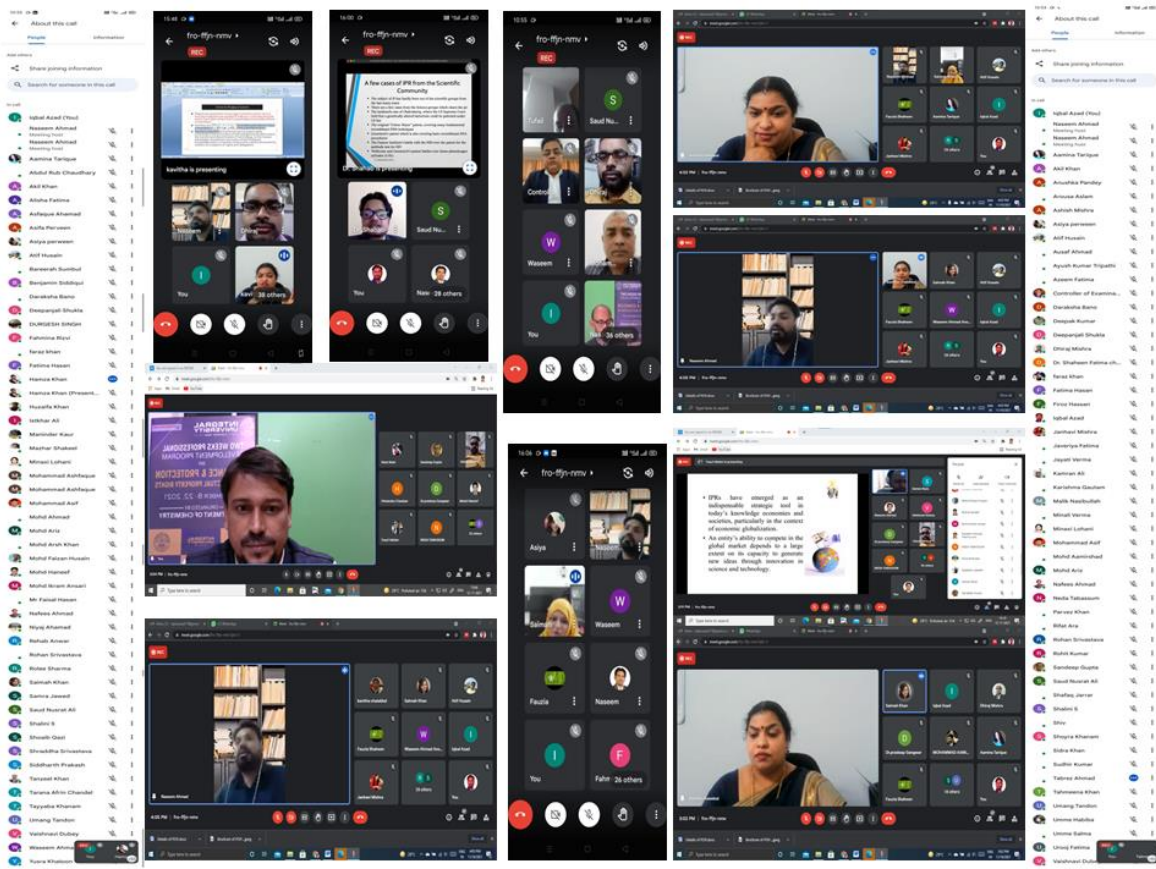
About this call
People
Information
Share joining information
Search for someone in this call
Iqbal Azad (You)
Naseem Ahmad
Meeting host
Naseem Ahmad
Meeting host
Aamina Tarique
Abdul Rub Chaudhary
Akil Khan
Alisha Fatima
Ashfaque Ahamad
Asifa Perveen
Asiya parween
Atif Husain
Bareerah Sumbul
Benjamin Siddiqui
Daraksha Bano
Deepanjali Shukla
DURGESH SINGH
Fahmina Rizvi
faraz khan
Fatima Hasan
Hamza Khan
Hamza Khan (Presentation)
Huzaifa Khan
Istikhar Ali
Maninder Kaur
Mazhar Shakeel
Minasi Lohani
Mohammad Ashfaque
Mohammad Ashfaque
Mohammad Asif
Mohd Ahmad
Mohd Ariz
Mohd Arsh Khan
Mohd Faizan Husain
Mohd Haneef
Mohd Ikram Ansari
Mr Faisal Hasan
Nafees Ahmad
Niyaj Ahamad
Rehab Anwar
Rohan Srivastava
Rolee Sharma
Saimah Khan
Samra Jawed
Saud Nusrat Ali
Shalini S
Shoaib Qazi
Shraddha Srivastava
Siddharth Prakash
Tanzeel Khan
Tarana Afrin Chandel
Tayyaba Khanam
Umang Tandon
Vaishnavi Dubey
Waseem Ahmad
Yusra Khatoon

15:48
fro-ffjn-nmv
REC
kavitha is presenting
Naseem
You
kavi 26 others

16:00
fro-ffjn-nmv
REC
A few cases of IPR from the Scientific Community
Dr. Shahid is presenting
Saud Nu
You
Nav 26 others

10:55
fro-ffjn-nmv
REC
Tufail
Saud Nu
Control
Waseem
You
Nav 26 others

REC
Naseem Ahmad

INTEGRAL UNIVERSITY
TWO WEEKS PROFESSIONAL DEVELOPMENT PROGRAM
PRACTICE & PROTECTION
INTELLECTUAL PROPERTY RIGHTS
ENT OF CHEMISTRY

16:06
fro-ffjn-nmv
Asiya
Naseem
Saima
Waseem
Fauzia
Naseem
You
Fahm 26 others

REC
Naseem Ahmad

• IPRs have emerged as an indispensable strategic tool in today's knowledge economies and societies, particularly in the context of economic globalization.
• An entity's ability to compete in the global market depends to a large extent on its capacity to generate new ideas through innovation in science and technology.

REC

About this call
People
Information
Share joining information
Search for someone in this call
Iqbal Azad (You)
Naseem Ahmad
Meeting host
Naseem Ahmad
Meeting host
Aamina Tarique
Akil Khan
Anushka Pandey
Arousa Aslam
Ashish Mishra
Asiya parween
Atif Husain
Auzaf Ahmad
Ayush Kumar Tripathi
Azeem Fatima
Controller of Examinations
Darakhsha Bano
Deepak Kumar
Deepanjali Shukla
Dhiraj Mishra
Dr. Shaheen Fatima
faraz khan
Fatima Hasan
Firoz Hassan
Iqbal Azad
Janhavi Mishra
Javeriya Fatima
Jayati Verma
Kamran Ali
Karishma Gautam
Malik Nasibullah
Minali Verma
Minasi Lohani
Mohammad Asif
Mohd Aamirshad
Mohd Ariz
Nafees Ahmad
Neda Tabassum
Parvez Khan
Rifat Ara
Rohan Srivastava
Rohit Kumar
Sandeep Gupta
Saud Nusrat Ali
Shafaq Jarrar
Shalini S
Shiv
Shoyra Khanam
Sidra Khan
Sudhir Kumar
Tabrez Ahmad
Tahmeena Khan
Umang Tandon
Umme Habiba
Umme Salma
Urooj Fatima
Vaishnavi Dubey